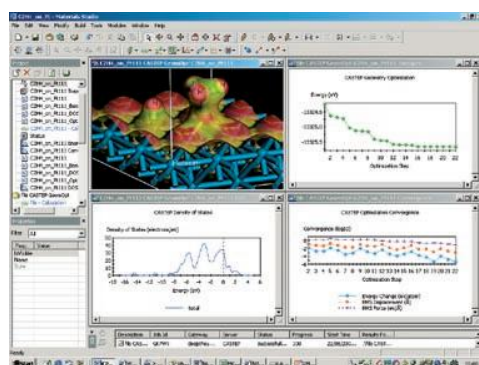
C2H6_on_Pt - Materials Studio

File Edit View Modify Build Tools Modules Window Help

Project

Properties

Filter All

CASTEP Geometry Optimization

Energy (eV)

Optimization Step

CASTEP Density of States

Density of States (electrons/eV)

Energy (eV)

total

CASTEP Optimization Convergence

Convergence (log)

Optimization Step

Energy Change (eV/atom)
RMS Displacement (Å)
RMS Force (eV/Å)

Description | Job Id | Gateway | Server | Status | Progress | Start Time | Results Fo...

Ready